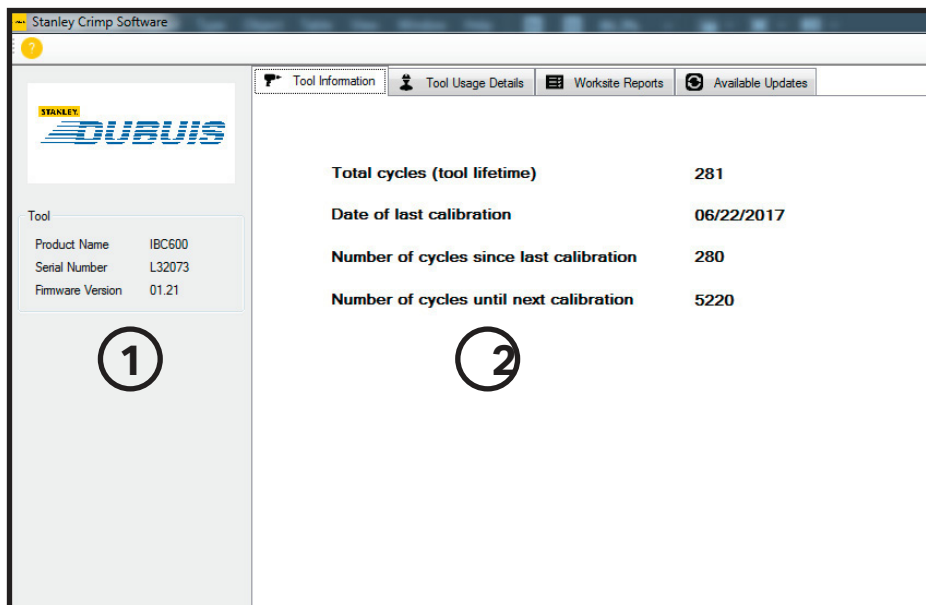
Stanley Crimp Software

?

STANLEY
DUBUIS

Tool
Product Name IBC600
Serial Number L32073
Firmware Version 01.21

1

Tool Information | Tool Usage Details | Worksite Reports | Available Updates

| | |
|---|---|
| Total cycles (tool lifetime) | 281 |
| Date of last calibration | 06/22/2017 |
| Number of cycles since last calibration | 280 |
| Number of cycles until next calibration | 5220 |

2